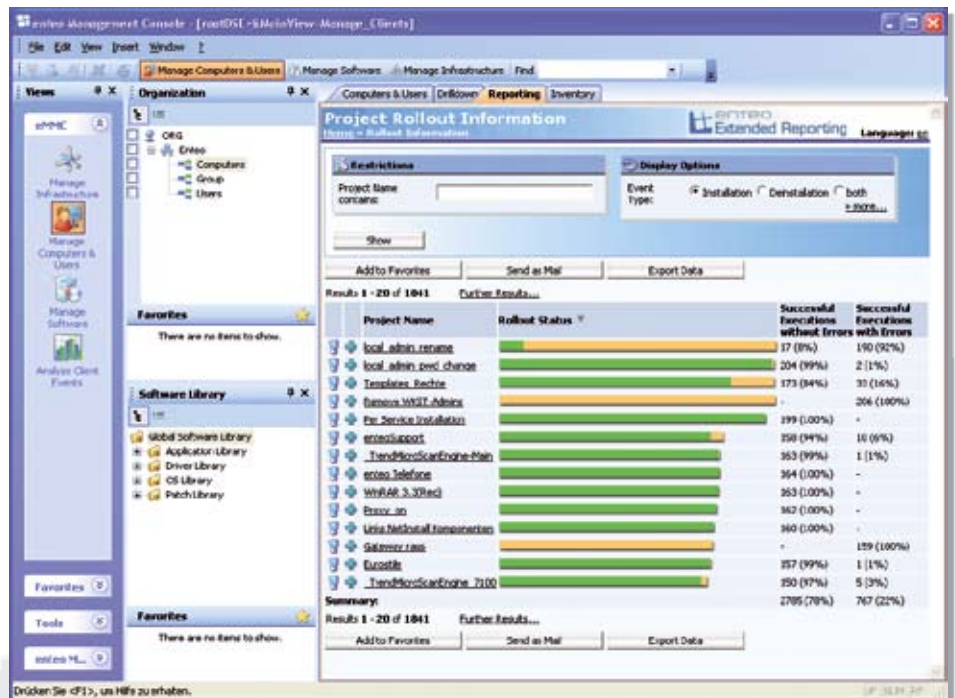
enteo Management Console - [rootDSE-\\MeioView-Manage_Clients]

File Edit View Insert Window ?

Manage Computers & Users | Manage Software | Manage Infrastructure | Find

Views

eMMC

Manage Infrastructure

Manage Computers & Users

Manage Software

Analyze Client Events

Favorites

Tools

enteo M...

Organization

ORG
Enteo
Computers
Group
Users

Favorites

There are no items to show.

Software Library

Global Software Library
Application Library
Driver Library
OS Library
Patch Library

Favorites

There are no items to show.

Computers & Users | Drilldown | Reporting | Inventory

Project Rollout Information
Home » Rollout Information

enteo Extended Reporting

Language: en

Restrictions

Project Name contains:

Show

Display Options

Event Type: Installation Deinstallation both
» more...

Add to Favorites | Send as Mail | Export Data

Results 1 - 20 of 1041 Further Results...

| | Project Name | Rollout Status | Successful Executions without Errors | Successful Executions with Errors |
|---|---|---|---|---|
| | local admin rename | | 17 (8%) | 190 (92%) |
| | local admin pwd change | | 204 (99%) | 2 (1%) |
| | Templates Rechte | | 173 (84%) | 33 (16%) |
| | Remove WKST-Admins | | - | 206 (100%) |
| | Per Service Installation | | 199 (100%) | - |
| | enteoSupport | | 158 (94%) | 10 (6%) |
| | _TrendMicroScanEngine-Main | | 163 (99%) | 1 (1%) |
| | enteo Telefone | | 164 (100%) | - |
| | WinRAR 3.3(Rec) | | 163 (100%) | - |
| | Proxy on | | 162 (100%) | - |
| | Unix NetInstall Komponenten | | 160 (100%) | - |
| | Gateway raus | | - | 159 (100%) |
| | Eurostik | | 157 (99%) | 1 (1%) |
| | _TrendMicroScanEngine 7100 | | 150 (97%) | 5 (3%) |
| Summary: | | | 2785 (78%) | 767 (22%) |

Results 1 - 20 of 1041 Further Results...

Add to Favorites | Send as Mail | Export Data

Drücken Sie <F1>, um Hilfe zu erhalten.